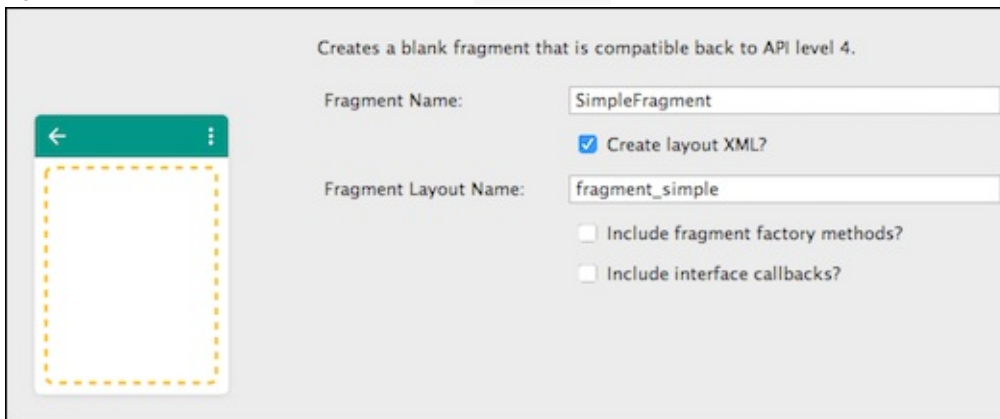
Creates a blank fragment that is compatible back to API level 4.

Fragment Name: SimpleFragment

Create layout XML?

Fragment Layout Name: fragment_simple

Include fragment factory methods?

Include interface callbacks?